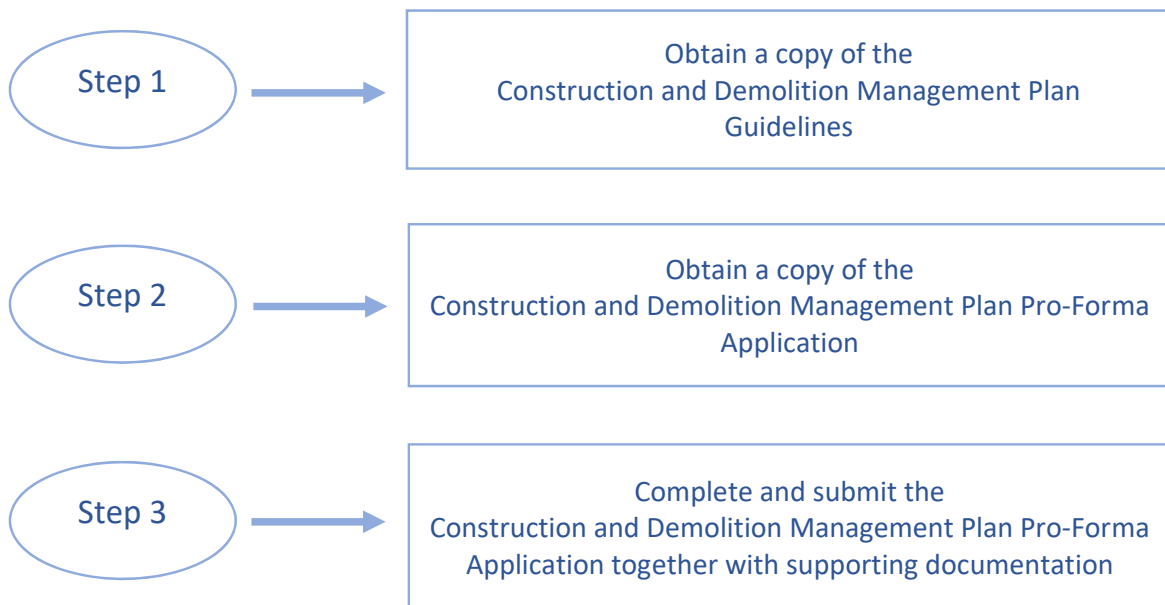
Step 1

Obtain a copy of the Construction and Demolition Management Plan Guidelines

Step 2

Obtain a copy of the Construction and Demolition Management Plan Pro-Forma Application

Step 3

Complete and submit the Construction and Demolition Management Plan Pro-Forma Application together with supporting documentation